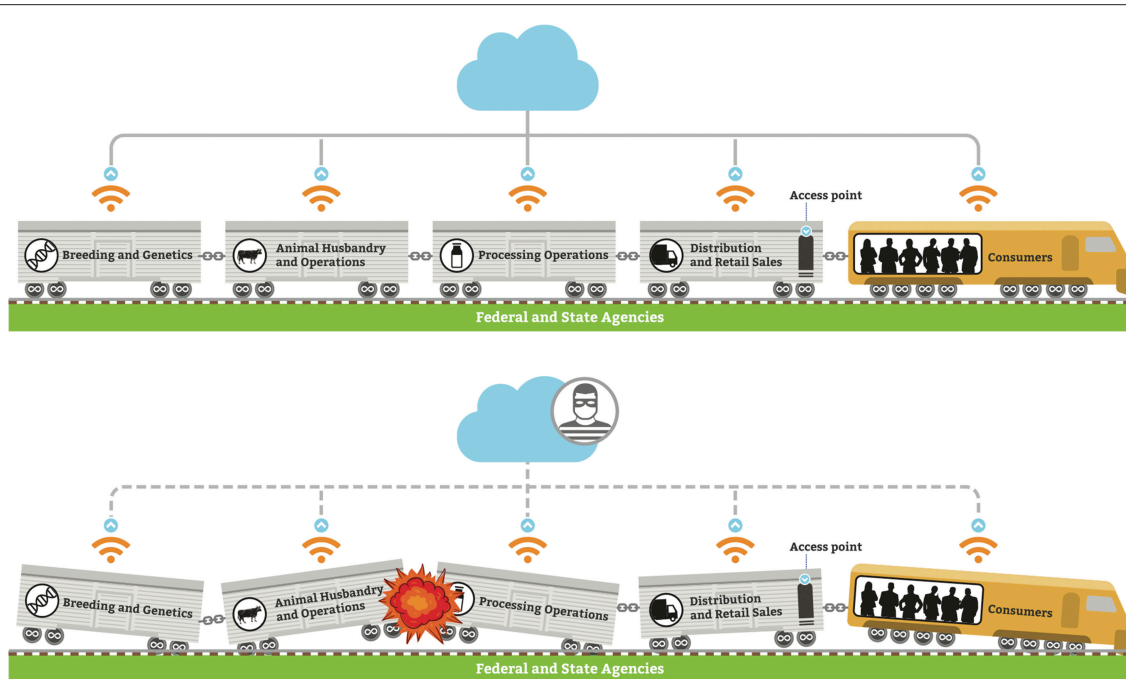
Access point

Breeding and Genetics

Animal Husbandry and Operations

Processing Operations

Distribution and Retail Sales

Consumers

Federal and State Agencies

Access point

Breeding and Genetics

Animal Husbandry and Operations

Processing Operations

Distribution and Retail Sales

Consumers

Federal and State Agencies